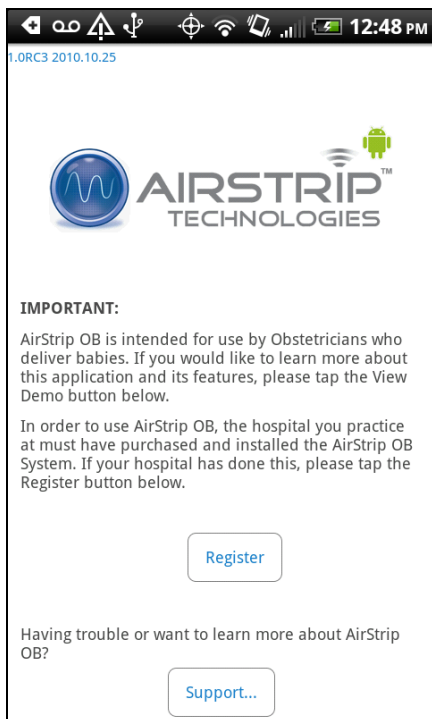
12:48 PM

1.0RC3 2010.10.25

AIRSTRIP™
TECHNOLOGIES

IMPORTANT:

AirStrip OB is intended for use by Obstetricians who deliver babies. If you would like to learn more about this application and its features, please tap the View Demo button below.

In order to use AirStrip OB, the hospital you practice at must have purchased and installed the AirStrip OB System. If your hospital has done this, please tap the Register button below.

Register

Having trouble or want to learn more about AirStrip OB?

Support...